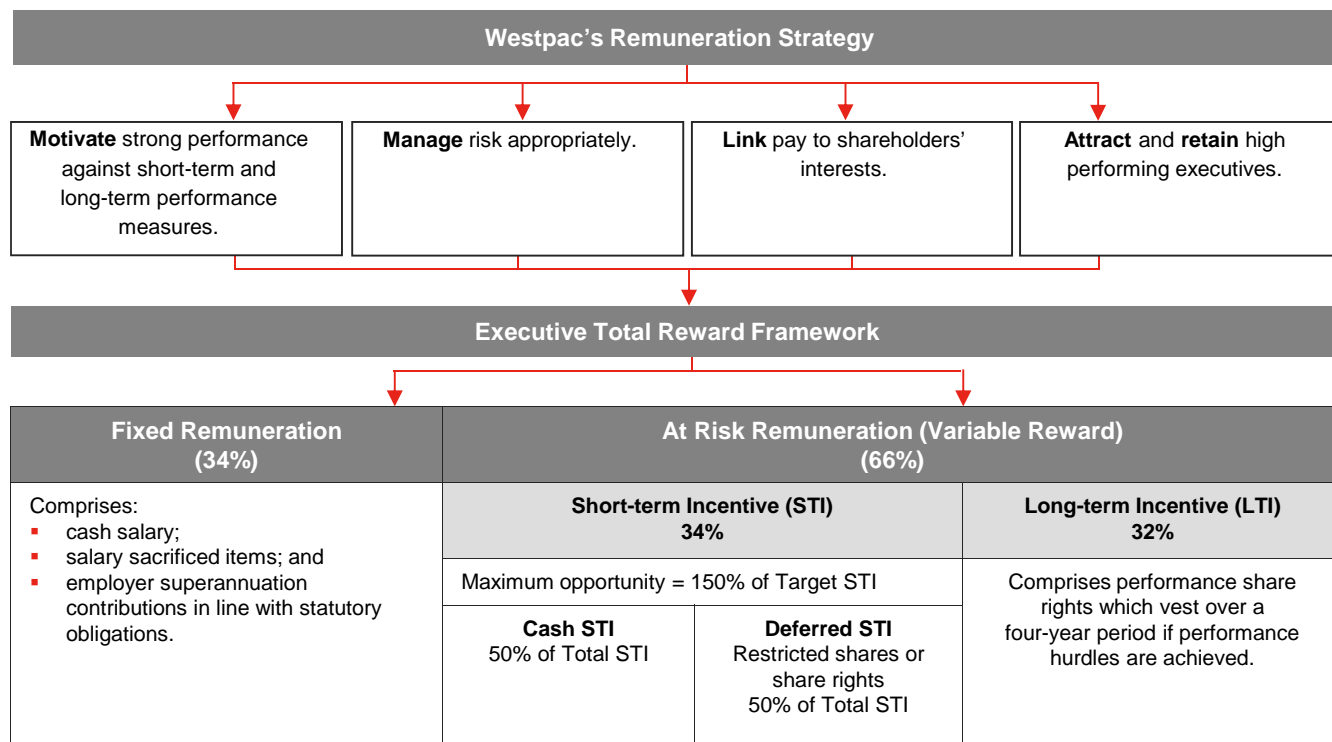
Westpac’s Remuneration Strategy

**Motivate** strong performance against short-term and long-term performance measures.

**Manage** risk appropriately.

**Link** pay to shareholders’ interests.

**Attract** and **retain** high performing executives.

Executive Total Reward Framework

| Fixed Remuneration (34%) | At Risk Remuneration (Variable Reward) (66%) | | |
|---|---|---|---|
| | Short-term Incentive (STI) 34% | | Long-term Incentive (LTI) 32% |
| Comprises: ▪ cash salary; ▪ salary sacrificed items; and ▪ employer superannuation contributions in line with statutory obligations. | Maximum opportunity = 150% of Target STI | | Comprises performance share rights which vest over a four-year period if performance hurdles are achieved. |
| | Cash STI 50% of Total STI | Deferred STI Restricted shares or share rights 50% of Total STI | |